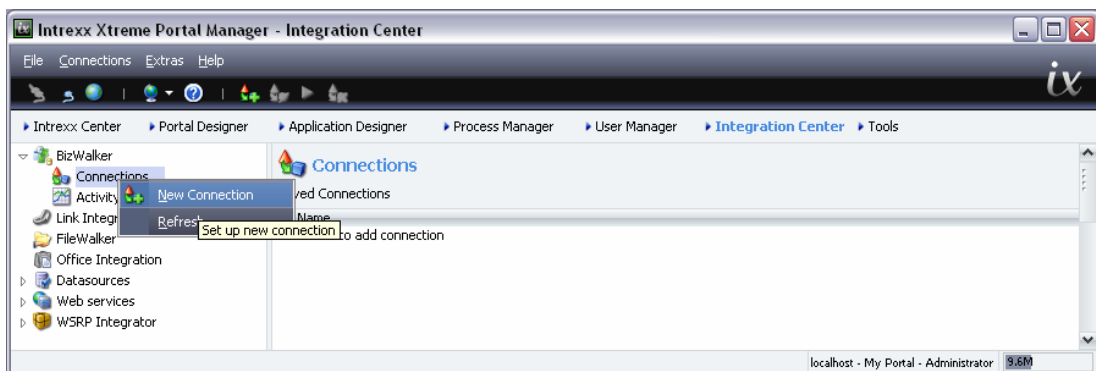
Intrexx Xtreme Portal Manager - Integration Center

File Connections Extras Help

ix

▸ Intrexx Center ▸ Portal Designer ▸ Application Designer ▸ Process Manager ▸ User Manager ▸ Integration Center ▸ Tools

BizWalker
Connections
Activity
Link Integr
FileWalker
Office Integration
Datasources
Web services
WSRP Integrator

New Connection
Refresh
Set up new connection

Connections
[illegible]ved Connections
Name
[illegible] to add connection

localhost - My Portal - Administrator 9.6M